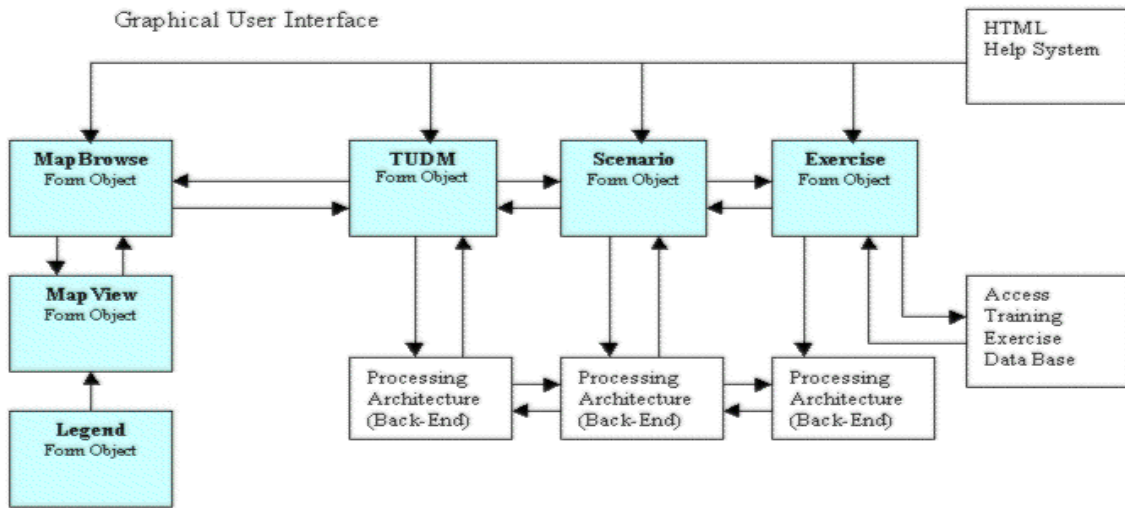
Graphical User Interface

HTML
Help System

MapBrowse
Form Object

TUDM
Form Object

Scenario
Form Object

Exercise
Form Object

Map View
Form Object

Access
Training
Exercise
Data Base

Legend
Form Object

Processing
Architecture
(Back-End)

Processing
Architecture
(Back-End)

Processing
Architecture
(Back-End)